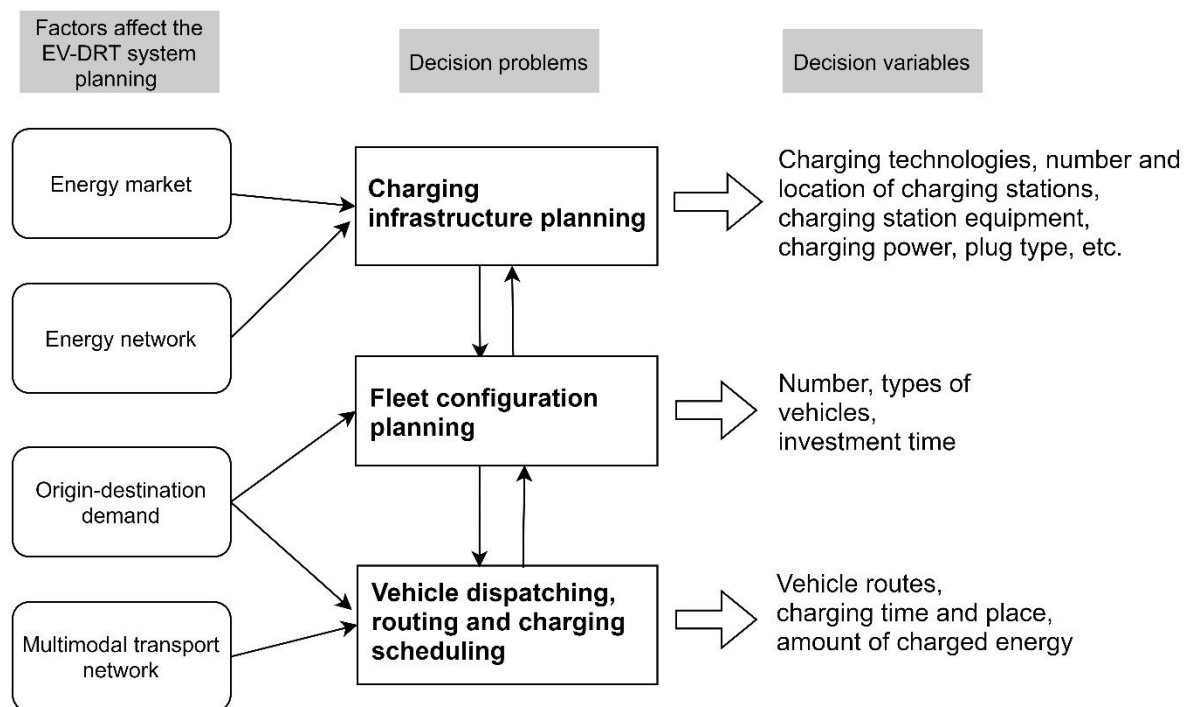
Factors affect the EV-DRT system planning

Decision problems

Decision variables

Energy market

Energy network

Origin-destination demand

Multimodal transport network

**Charging infrastructure planning**

**Fleet configuration planning**

**Vehicle dispatching, routing and charging scheduling**

Charging technologies, number and location of charging stations, charging station equipment, charging power, plug type, etc.

Number, types of vehicles, investment time

Vehicle routes, charging time and place, amount of charged energy